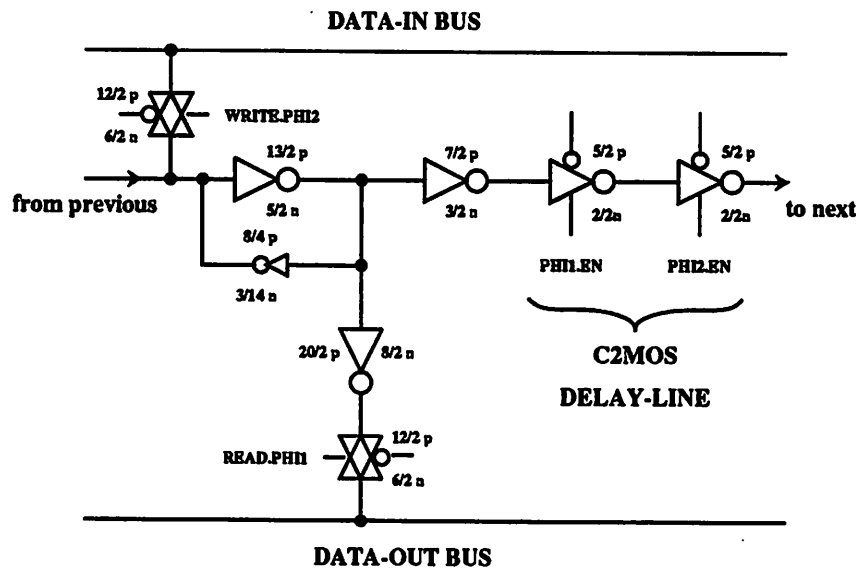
DATA-IN BUS

12/2 p
6/2 n
WRITE.PHI2

13/2 p
5/2 n

7/2 p
3/2 n

5/2 p
2/2n

5/2 p
2/2n

from previous

to next

8/4 p
3/14 n

PHI1.EN

PHI2.EN

20/2 p
8/2 n

C2MOS
DELAY-LINE

READ.PHI1
12/2 p
6/2 n

DATA-OUT BUS